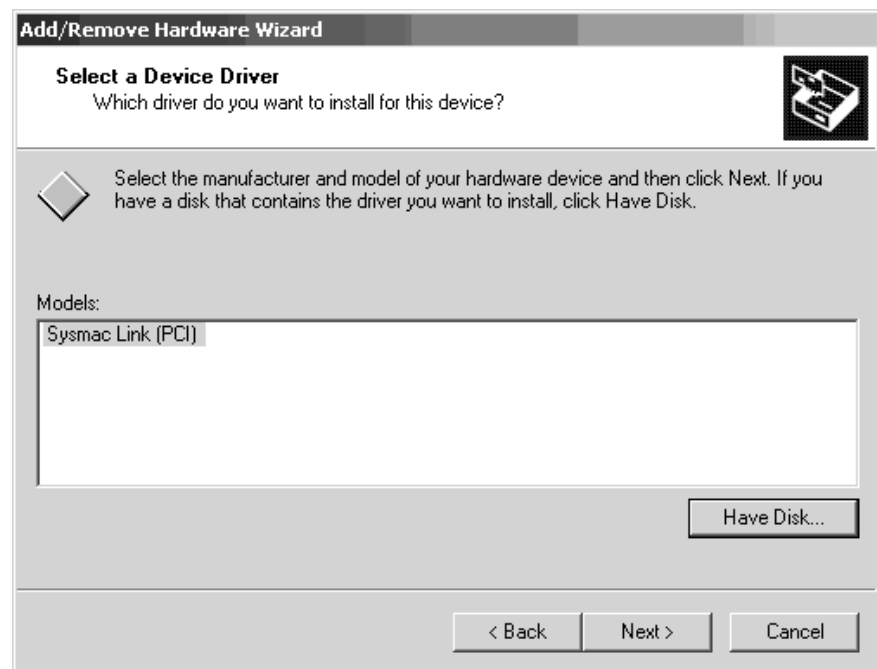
Add/Remove Hardware Wizard

Select a Device Driver
Which driver do you want to install for this device?

Select the manufacturer and model of your hardware device and then click Next. If you have a disk that contains the driver you want to install, click Have Disk.

Models:
Sysmac Link (PCI)

Have Disk...

< Back
Next >
Cancel